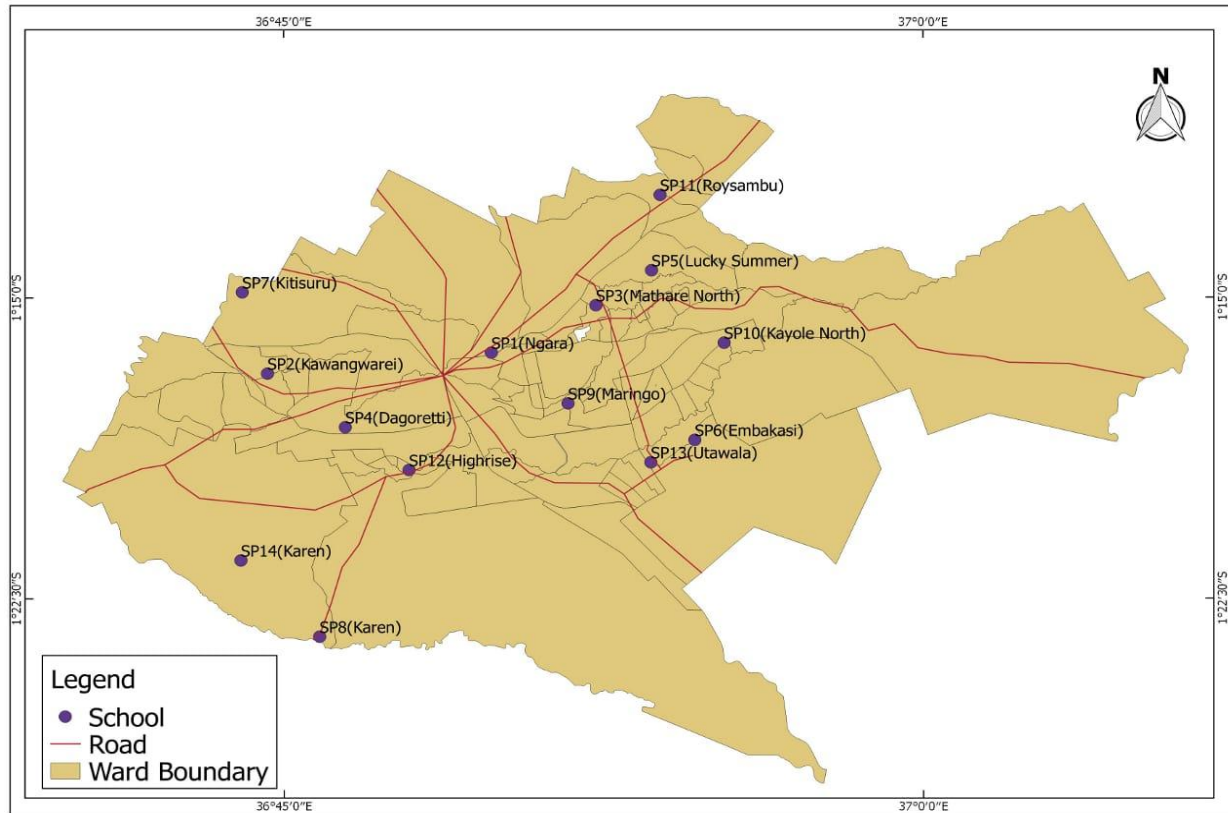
36°45'0"E

37°0'0"E

N

SP11(Roysambu)

SP5(Lucky Summer)

SP7(Kitisuru)

SP3(Mathare North)

1°15'0"S

1°15'0"S

SP10(Kayole North)

SP1(Ngara)

SP2(Kawangwarei)

SP9(Maringo)

SP4(Dagoretti)

SP6(Embakasi)

SP13(Utawala)

SP12(Highrise)

SP14(Karen)

1°22'30"S

1°22'30"S

SP8(Karen)

Legend

School

Road

Ward Boundary

36°45'0"E

37°0'0"E